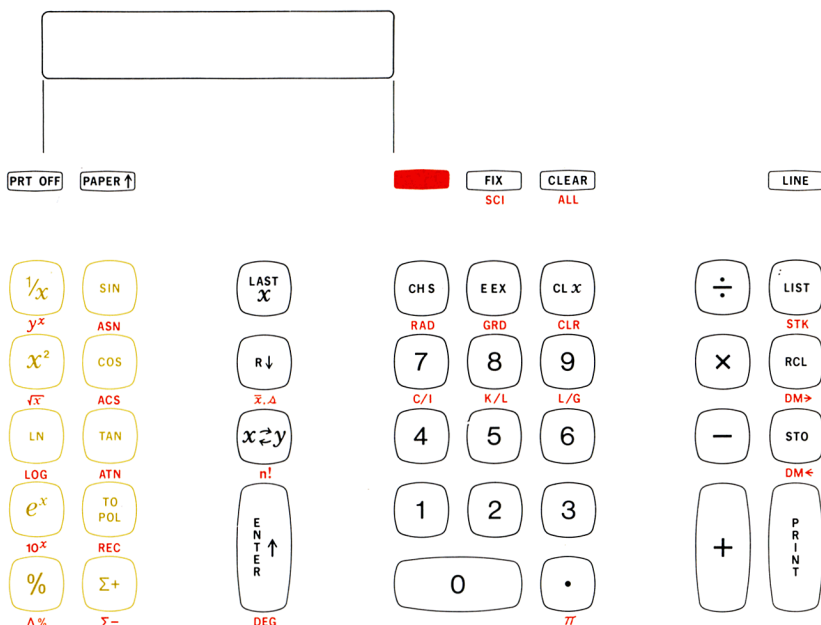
PRT OFF
PAPER ↑
FIX
SCI
CLEAR
ALL
LINE

$\frac{1}{x}$
$y^x$
SIN
ASN
LAST $x$
CHS
RAD
EEX
GRD
CL $x$
CLR
÷
LIST
STK

$x^2$
$\sqrt{x}$
COS
ACS
R↓
$\bar{x}, \Delta$
7
C/I
8
K/L
9
L/G
×
RCL
DM→

LN
LOG
TAN
ATN
$x \rightleftarrows y$
n!
4
5
6
−
STO
DM←

$e^x$
$10^x$
TO POL
REC
ENTER ↑
1
2
3
+
PRINT

%
Δ%
Σ+
Σ−
DEG
0
•
$\pi$